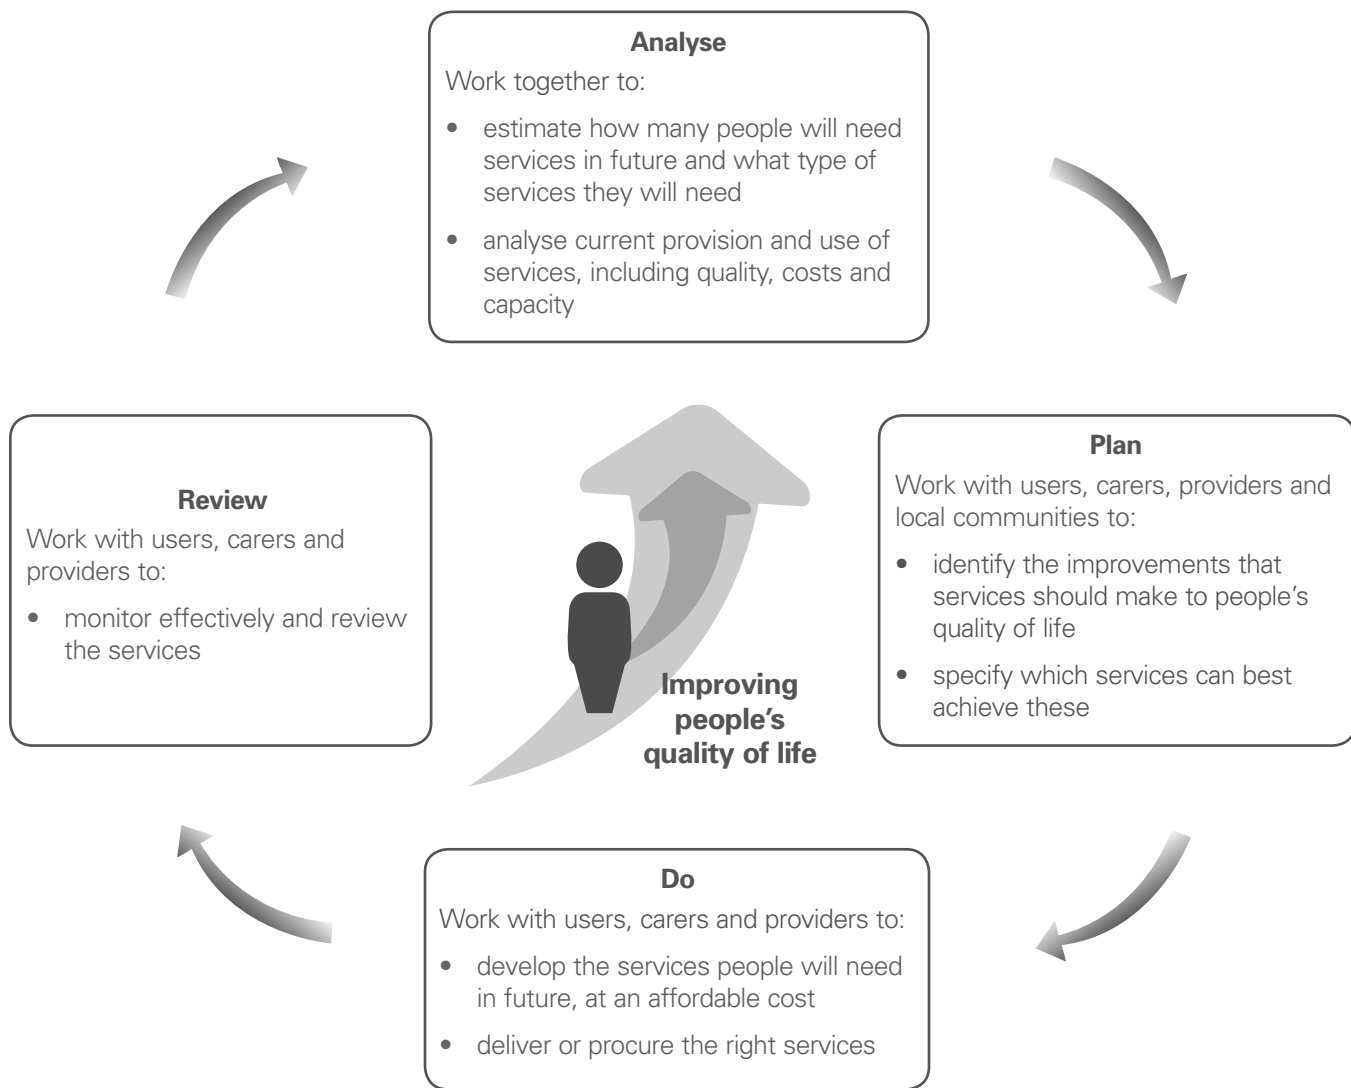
**Analyse**
Work together to:
- estimate how many people will need services in future and what type of services they will need
- analyse current provision and use of services, including quality, costs and capacity

**Plan**
Work with users, carers, providers and local communities to:
- identify the improvements that services should make to people's quality of life
- specify which services can best achieve these

**Do**
Work with users, carers and providers to:
- develop the services people will need in future, at an affordable cost
- deliver or procure the right services

**Review**
Work with users, carers and providers to:
- monitor effectively and review the services

**Improving people's quality of life**